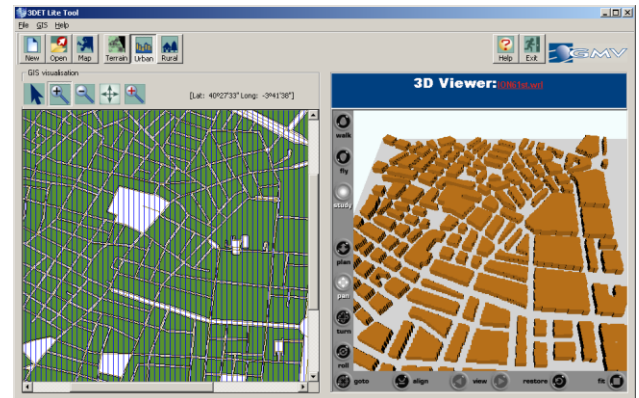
3DET Lite Tool

File GIS Help

New Open Map Terrain Urban Rural

Help Exit

GMV

GIS visualisation

[Lat: 40°27'33" Long: -3°41'38"]

3D Viewer: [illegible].wrl

walk

fly

study

plan

pan

turn

roll

goto align view restore fit